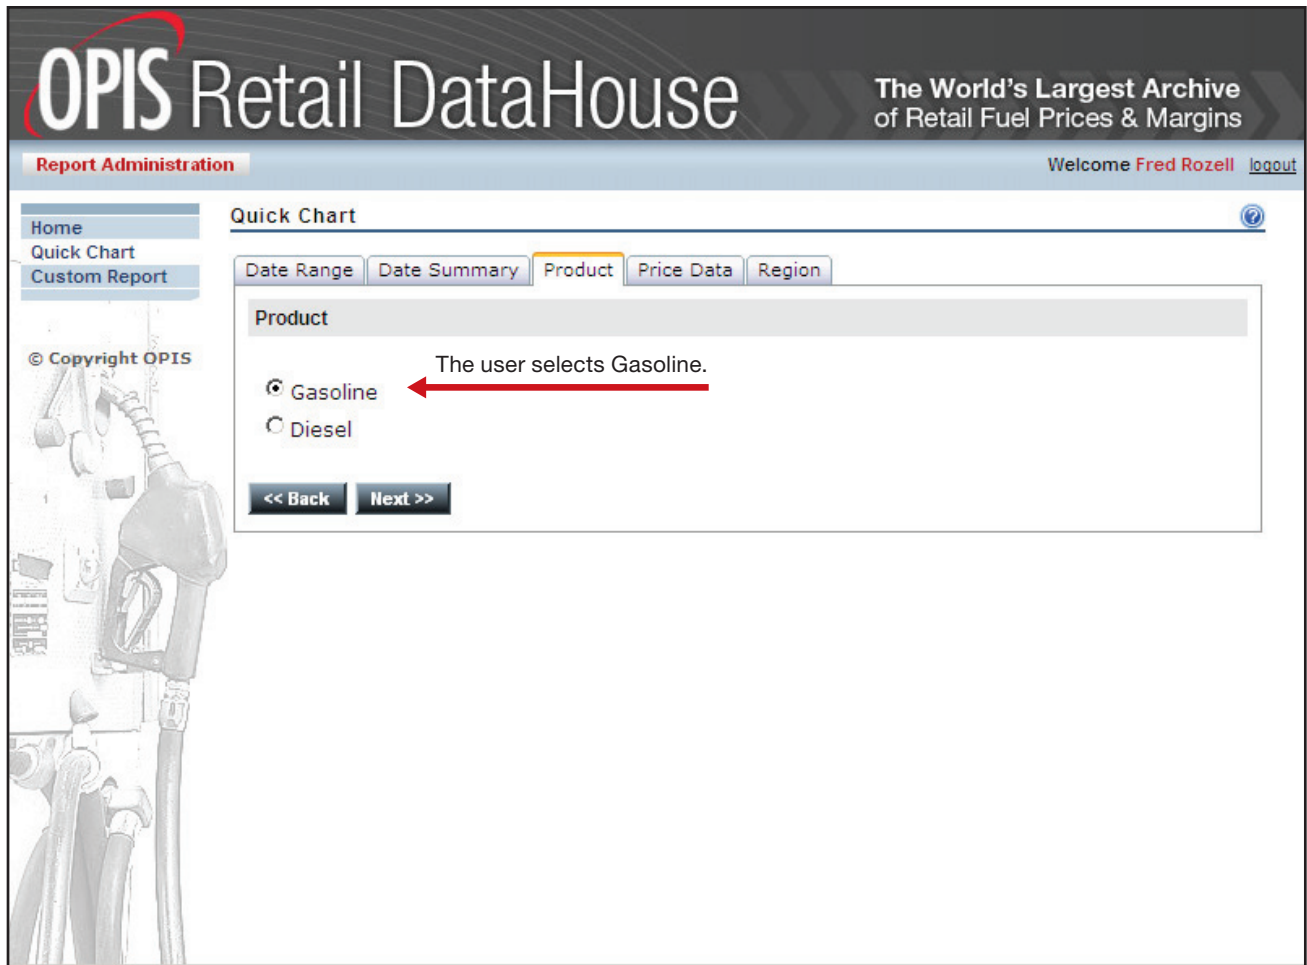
OPIS Retail DataHouse

The World's Largest Archive of Retail Fuel Prices & Margins

Report Administration

Welcome Fred Rozell logout

Home
Quick Chart
Custom Report

© Copyright OPIS

Quick Chart

Date Range | Date Summary | Product | Price Data | Region

Product

The user selects Gasoline.

Gasoline
Diesel

<< Back Next >>